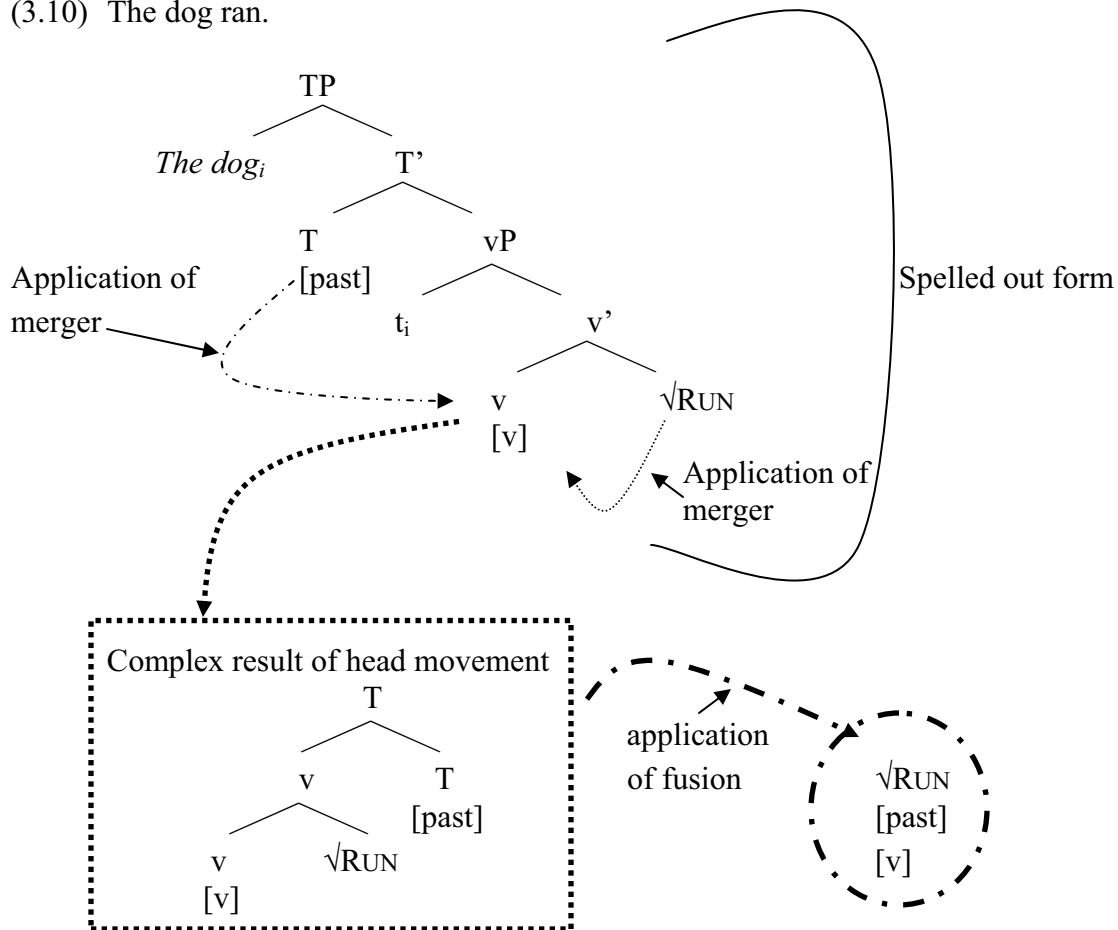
(3.10) The dog ran.

TP

*The dog$_i$*

T'

T
[past]

vP

Application of merger

$t_i$

v'

v
[v]

√RUN

Application of merger

Spelled out form

Complex result of head movement

T

v

T
[past]

v
[v]

√RUN

application of fusion

√RUN
[past]
[v]